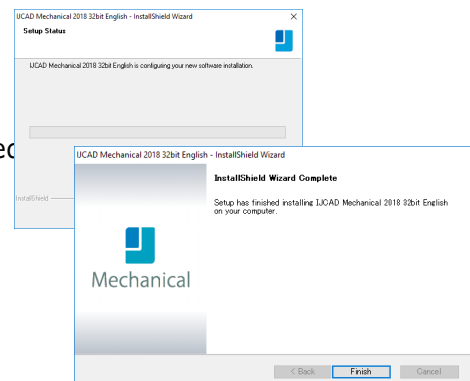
IJCAD Mechanical 2018 32bit English - InstallShield Wizard
×
Setup Status

IJCAD Mechanical 2018 32bit English is configuring your new software installation.

InstallShield

ec

IJCAD Mechanical 2018 32bit English - InstallShield Wizard

InstallShield Wizard Complete

Setup has finished installing IJCAD Mechanical 2018 32bit English on your computer.

Mechanical

< Back
Finish
Cancel